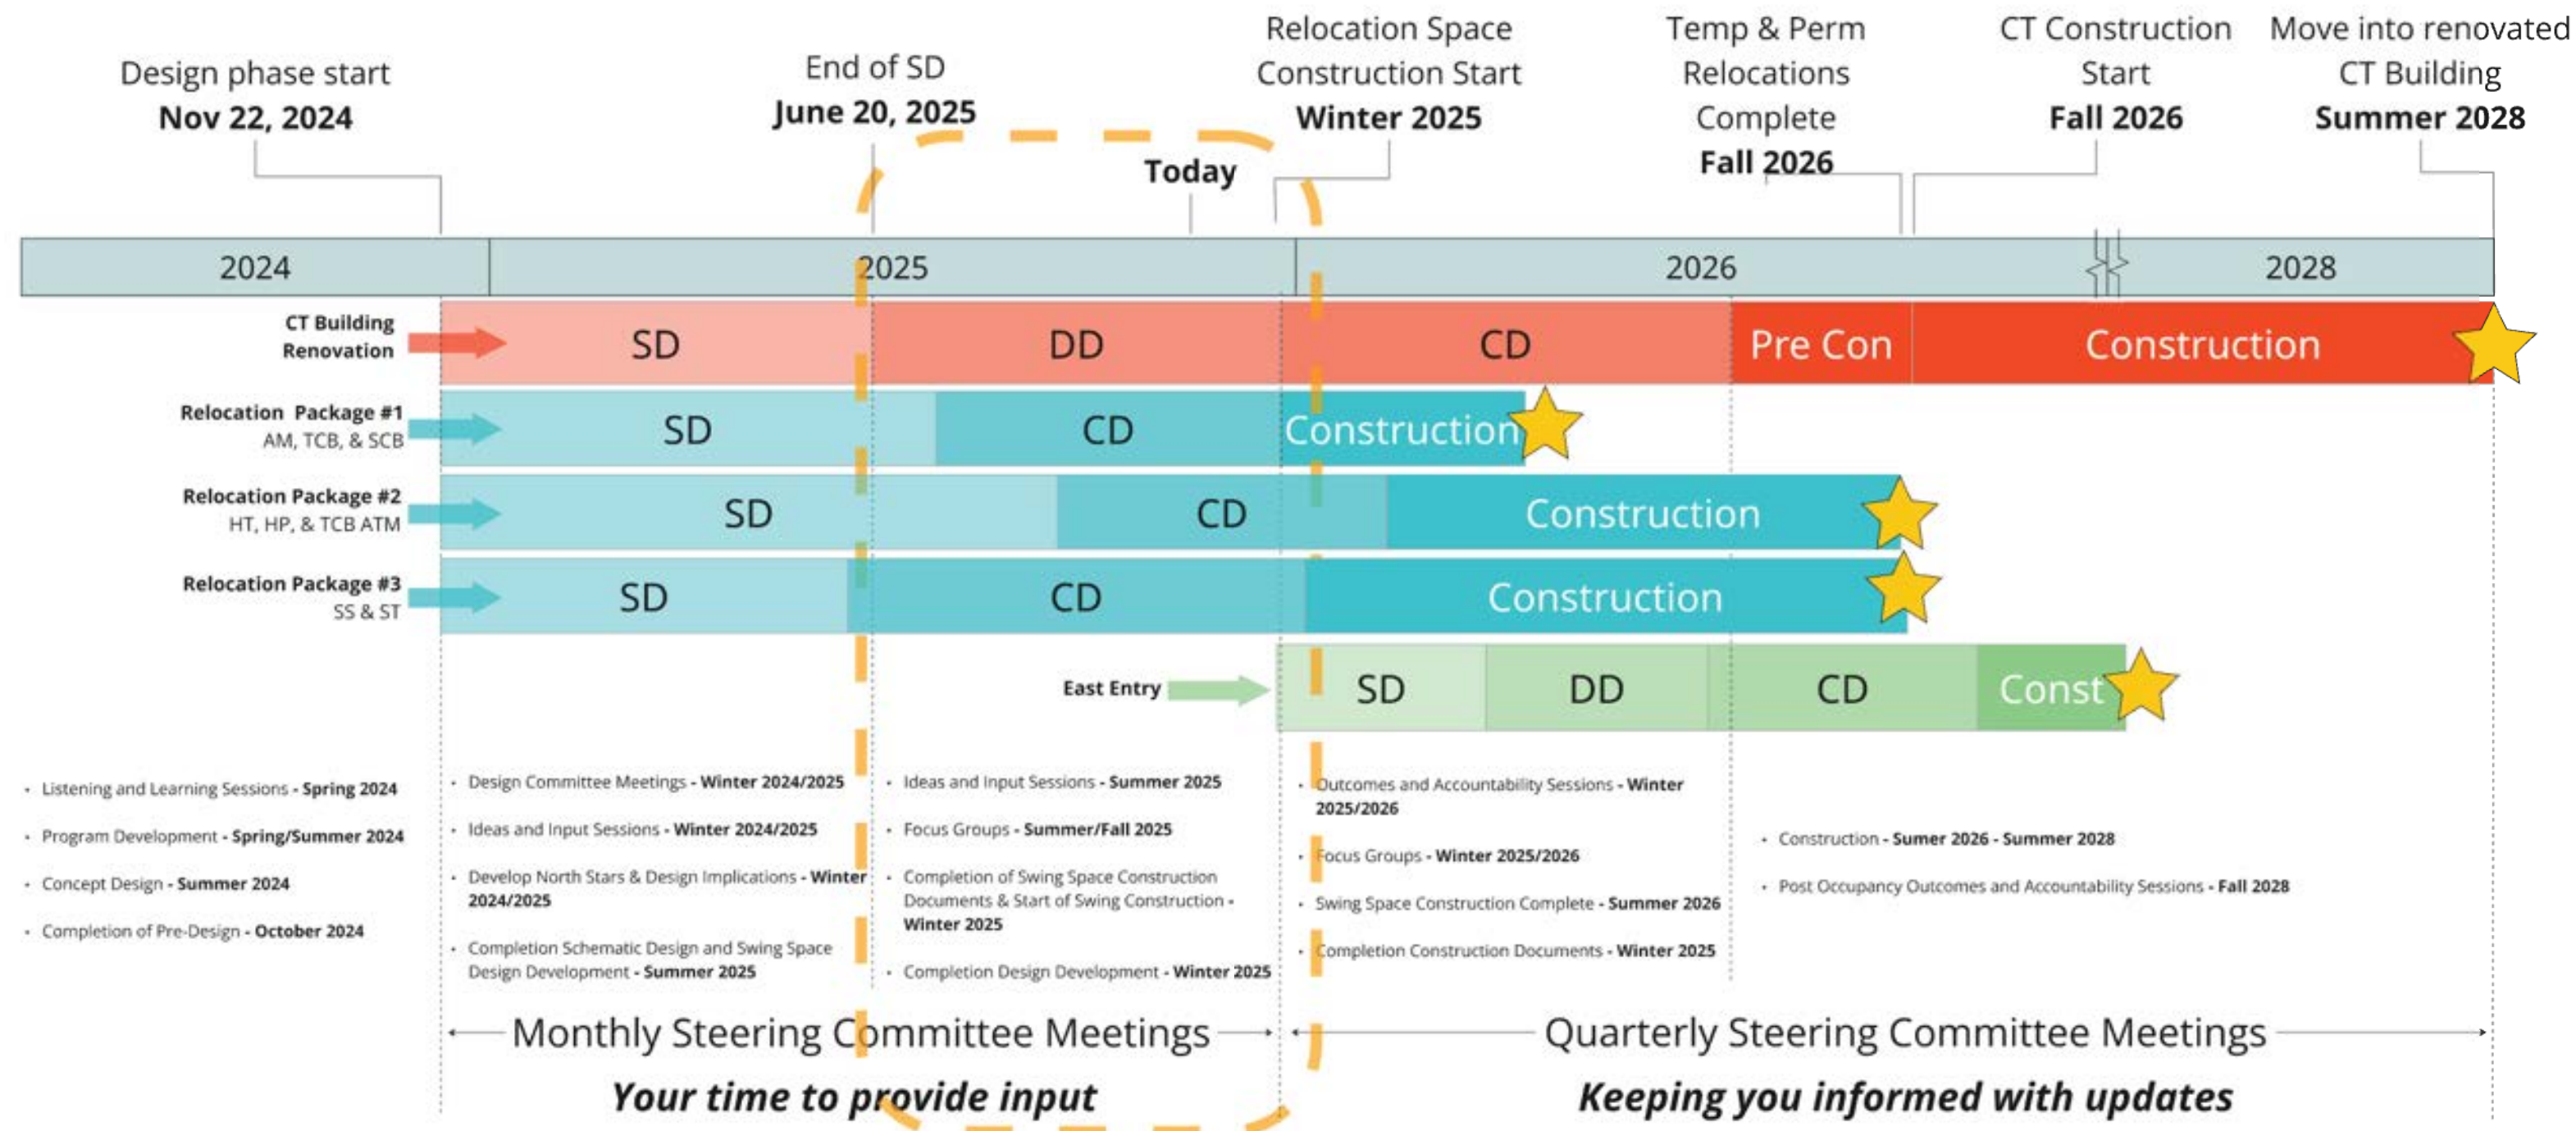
Design phase start
**Nov 22, 2024**

End of SD
**June 20, 2025**

Today

Relocation Space Construction Start
**Winter 2025**

Temp & Perm Relocations Complete
**Fall 2026**

CT Construction Start
**Fall 2026**

Move into renovated CT Building
**Summer 2028**

2024 | 2025 | 2026 | 2028

CT Building Renovation: SD | DD | CD | Pre Con | Construction

Relocation Package #1 AM, TCB, & SCB: SD | CD | Construction

Relocation Package #2 HT, HP, & TCB ATM: SD | CD | Construction

Relocation Package #3 SS & ST: SD | CD | Construction

East Entry: SD | DD | CD | Const

- Listening and Learning Sessions - **Spring 2024**
- Program Development - **Spring/Summer 2024**
- Concept Design - **Summer 2024**
- Completion of Pre-Design - **October 2024**

- Design Committee Meetings - **Winter 2024/2025**
- Ideas and Input Sessions - **Winter 2024/2025**
- Develop North Stars & Design Implications - **Winter 2024/2025**
- Completion Schematic Design and Swing Space Design Development - **Summer 2025**

- Ideas and Input Sessions - **Summer 2025**
- Focus Groups - **Summer/Fall 2025**
- Completion of Swing Space Construction Documents & Start of Swing Construction - **Winter 2025**
- Completion Design Development - **Winter 2025**

- Outcomes and Accountability Sessions - **Winter 2025/2026**
- Focus Groups - **Winter 2025/2026**
- Swing Space Construction Complete - **Summer 2026**
- Completion Construction Documents - **Winter 2025**

- Construction - **Sumer 2026 - Summer 2028**
- Post Occupancy Outcomes and Accountability Sessions - **Fall 2028**

Monthly Steering Committee Meetings
***Your time to provide input***

Quarterly Steering Committee Meetings
***Keeping you informed with updates***